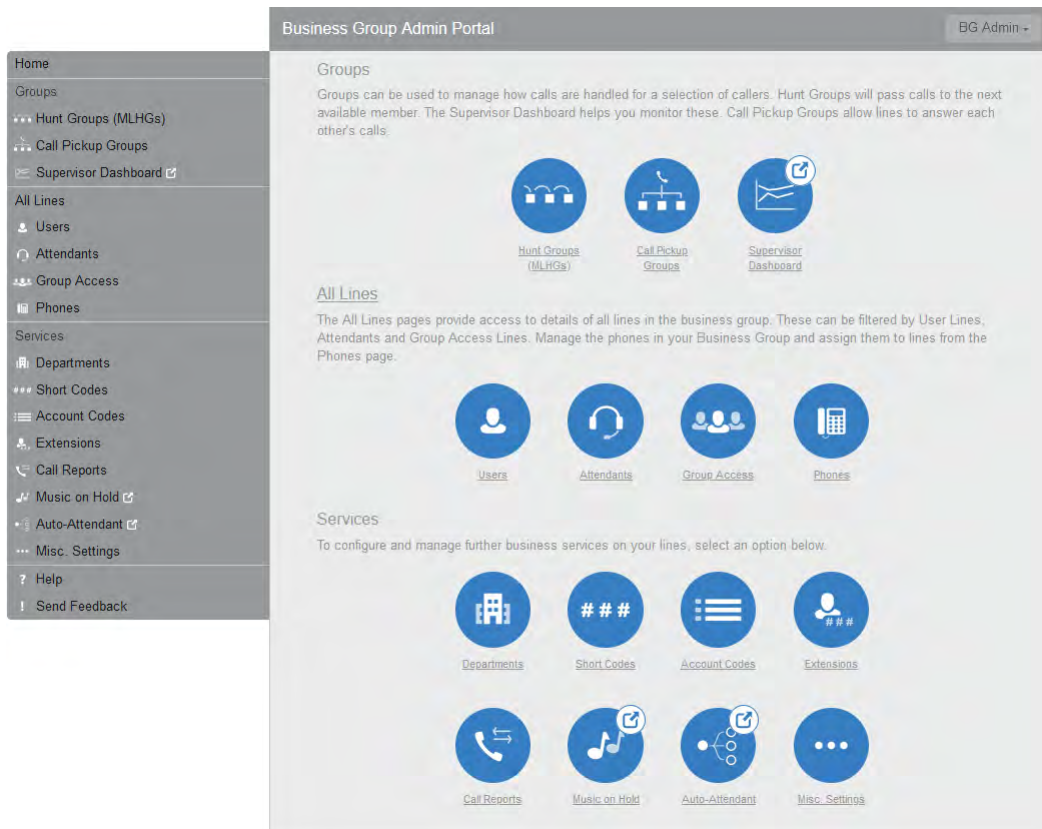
Business Group Admin Portal

BG Admin

Home
Groups
Hunt Groups (MLHGs)
Call Pickup Groups
Supervisor Dashboard
All Lines
Users
Attendants
Group Access
Phones
Services
Departments
Short Codes
Account Codes
Extensions
Call Reports
Music on Hold
Auto-Attendant
Misc. Settings
Help
Send Feedback

Groups

Groups can be used to manage how calls are handled for a selection of callers. Hunt Groups will pass calls to the next available member. The Supervisor Dashboard helps you monitor these. Call Pickup Groups allow lines to answer each other's calls.

Hunt Groups (MLHGs)
Call Pickup Groups
Supervisor Dashboard

All Lines

The All Lines pages provide access to details of all lines in the business group. These can be filtered by User Lines, Attendants and Group Access Lines. Manage the phones in your Business Group and assign them to lines from the Phones page.

Users
Attendants
Group Access
Phones

Services

To configure and manage further business services on your lines, select an option below.

###

Departments
Short Codes
Account Codes
Extensions

Call Reports
Music on Hold
Auto-Attendant
Misc. Settings